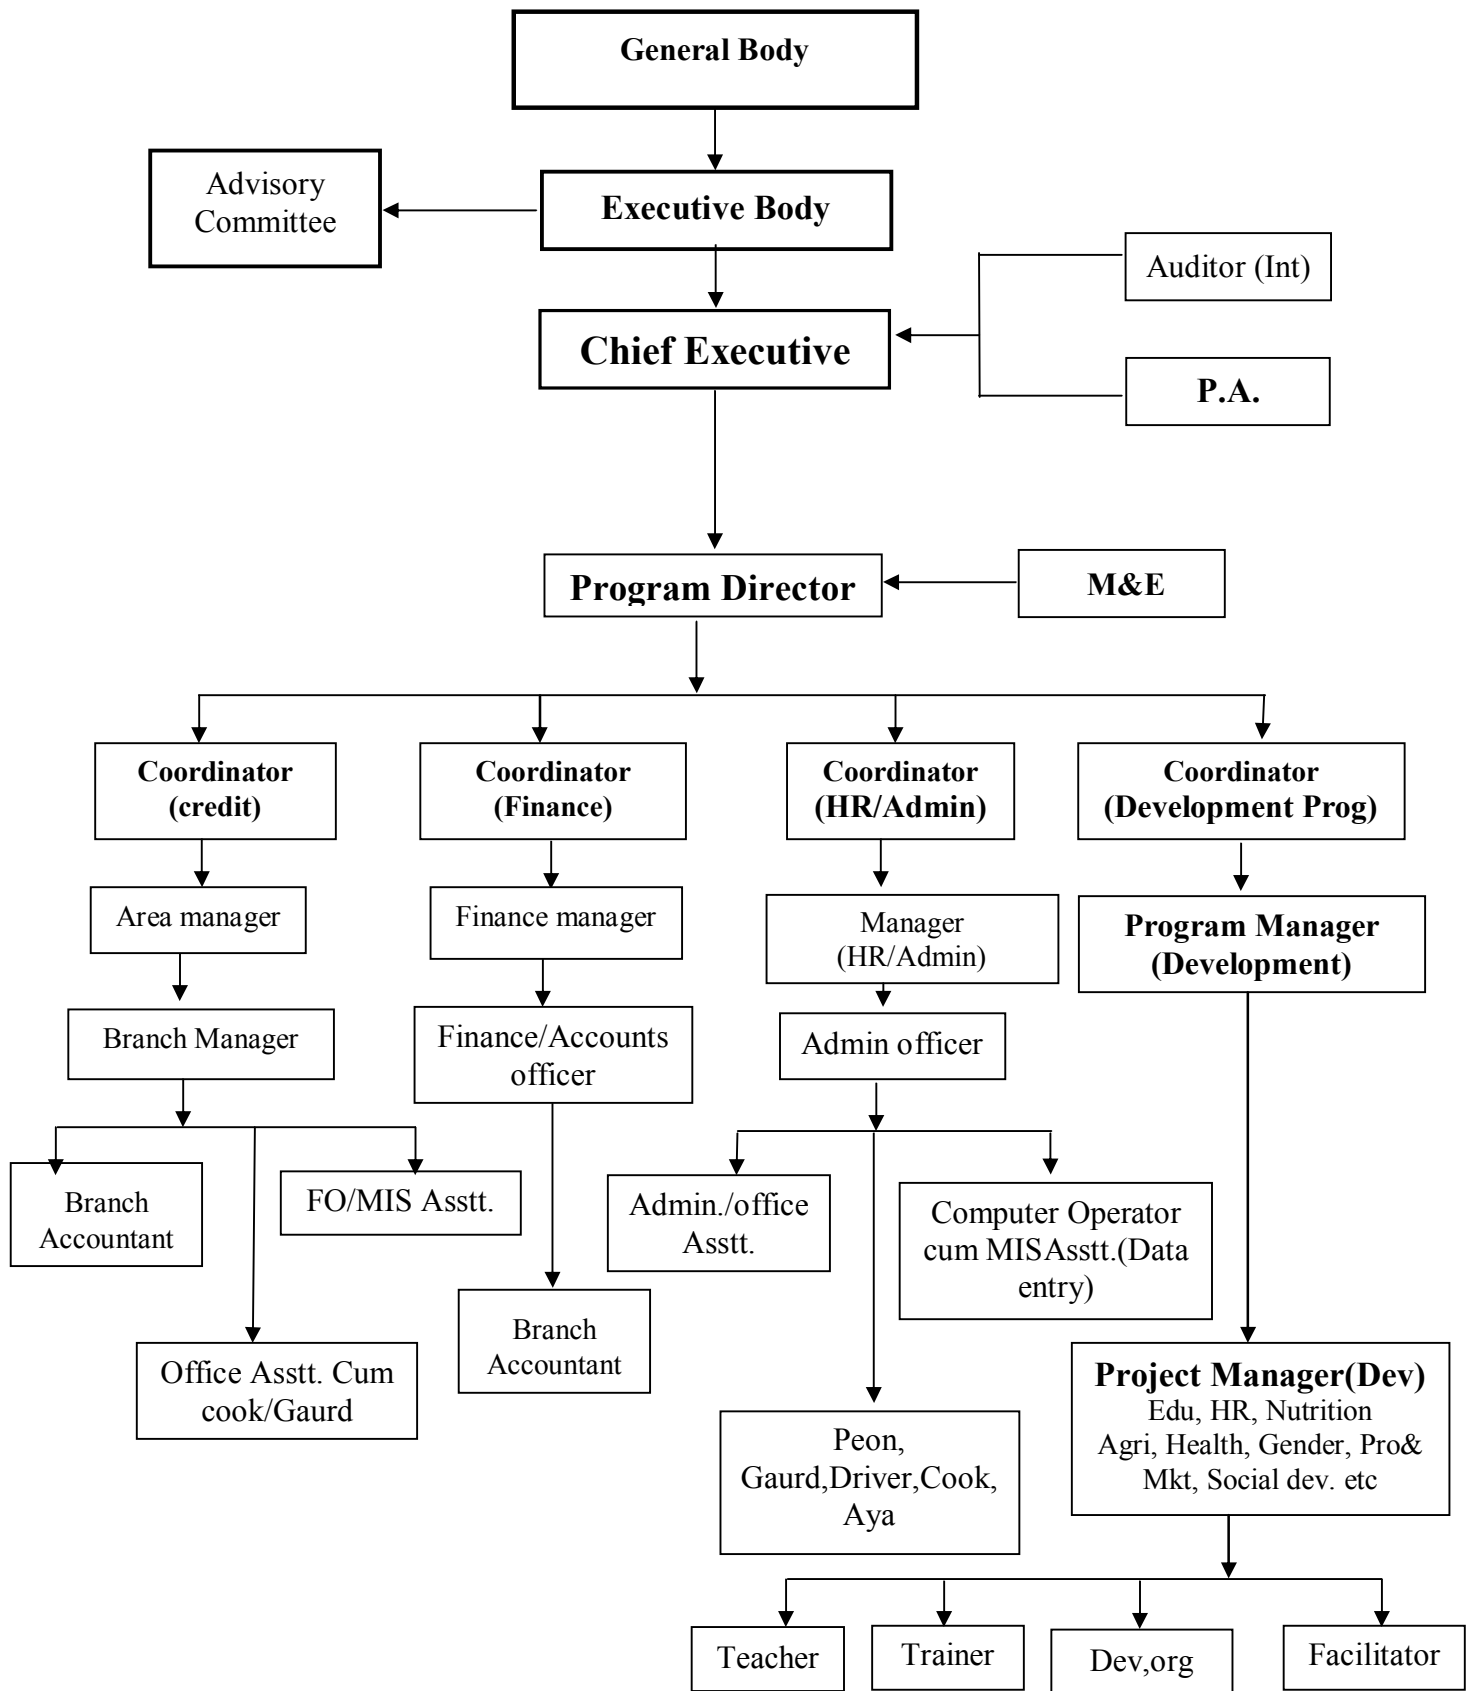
General Body

Advisory Committee

Executive Body

Auditor (Int)

Chief Executive

P.A.

Program Director

M&E

Coordinator (credit)

Coordinator (Finance)

Coordinator (HR/Admin)

Coordinator (Development Prog)

Area manager

Finance manager

Manager (HR/Admin)

Program Manager (Development)

Branch Manager

Finance/Accounts officer

Admin officer

Branch Accountant

FO/MIS Asstt.

Admin./office Asstt.

Computer Operator cum MIS Asstt.(Data entry)

Branch Accountant

Office Asstt. Cum cook/Gaurd

Project Manager(Dev)
Edu, HR, Nutrition Agri, Health, Gender, Pro& Mkt, Social dev. etc

Peon, Gaurd,Driver,Cook, Aya

Teacher

Trainer

Dev,org

Facilitator